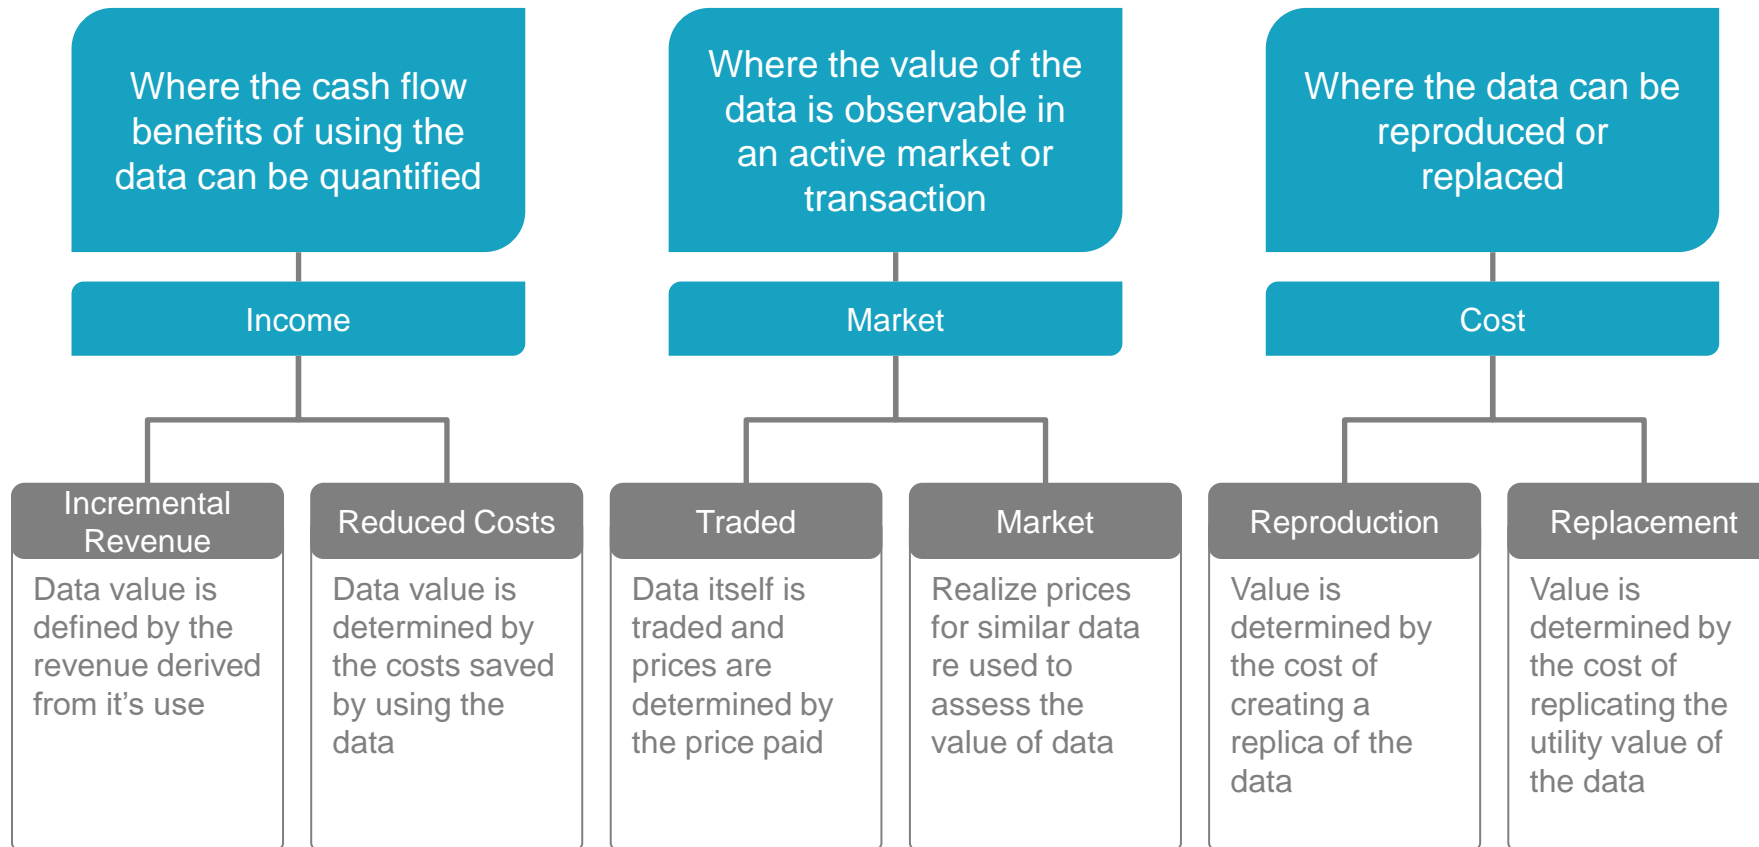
Where the cash flow benefits of using the data can be quantified

Income

Incremental Revenue

Data value is defined by the revenue derived from it’s use

Reduced Costs

Data value is determined by the costs saved by using the data

Where the value of the data is observable in an active market or transaction

Market

Traded

Data itself is traded and prices are determined by the price paid

Market

Realize prices for similar data re used to assess the value of data

Where the data can be reproduced or replaced

Cost

Reproduction

Value is determined by the cost of creating a replica of the data

Replacement

Value is determined by the cost of replicating the utility value of the data